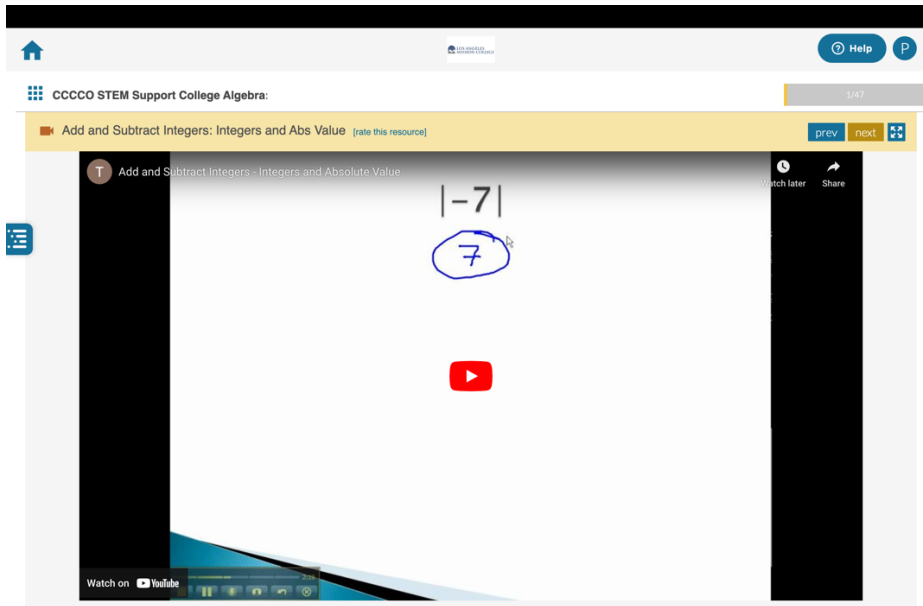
LOS ANGELES MISSION COLLEGE

Help P

CCCCO STEM Support College Algebra:

1/47

Add and Subtract Integers: Integers and Abs Value [rate this resource]

prev next

T Add and Subtract Integers - Integers and Absolute Value

Watch later

Share

$|-7|$

7

Watch on YouTube